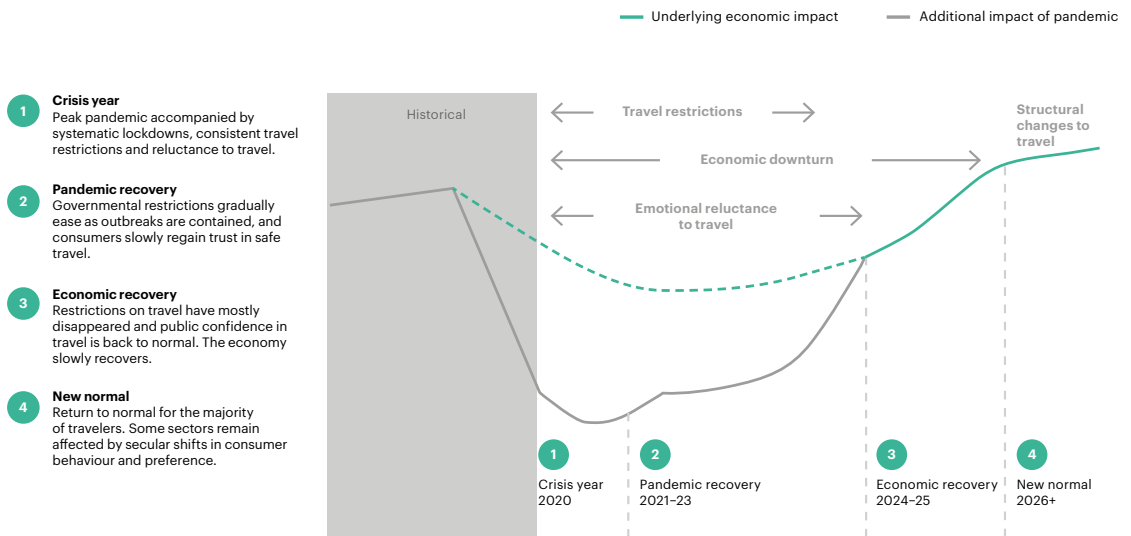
Underlying economic impact
Additional impact of pandemic

1
Crisis year
Peak pandemic accompanied by systematic lockdowns, consistent travel restrictions and reluctance to travel.

2
Pandemic recovery
Governmental restrictions gradually ease as outbreaks are contained, and consumers slowly regain trust in safe travel.

3
Economic recovery
Restrictions on travel have mostly disappeared and public confidence in travel is back to normal. The economy slowly recovers.

4
New normal
Return to normal for the majority of travelers. Some sectors remain affected by secular shifts in consumer behaviour and preference.

Historical

Travel restrictions

Economic downturn

Emotional reluctance to travel

Structural changes to travel

1
Crisis year
2020

2
Pandemic recovery
2021–23

3
Economic recovery
2024–25

4
New normal
2026+